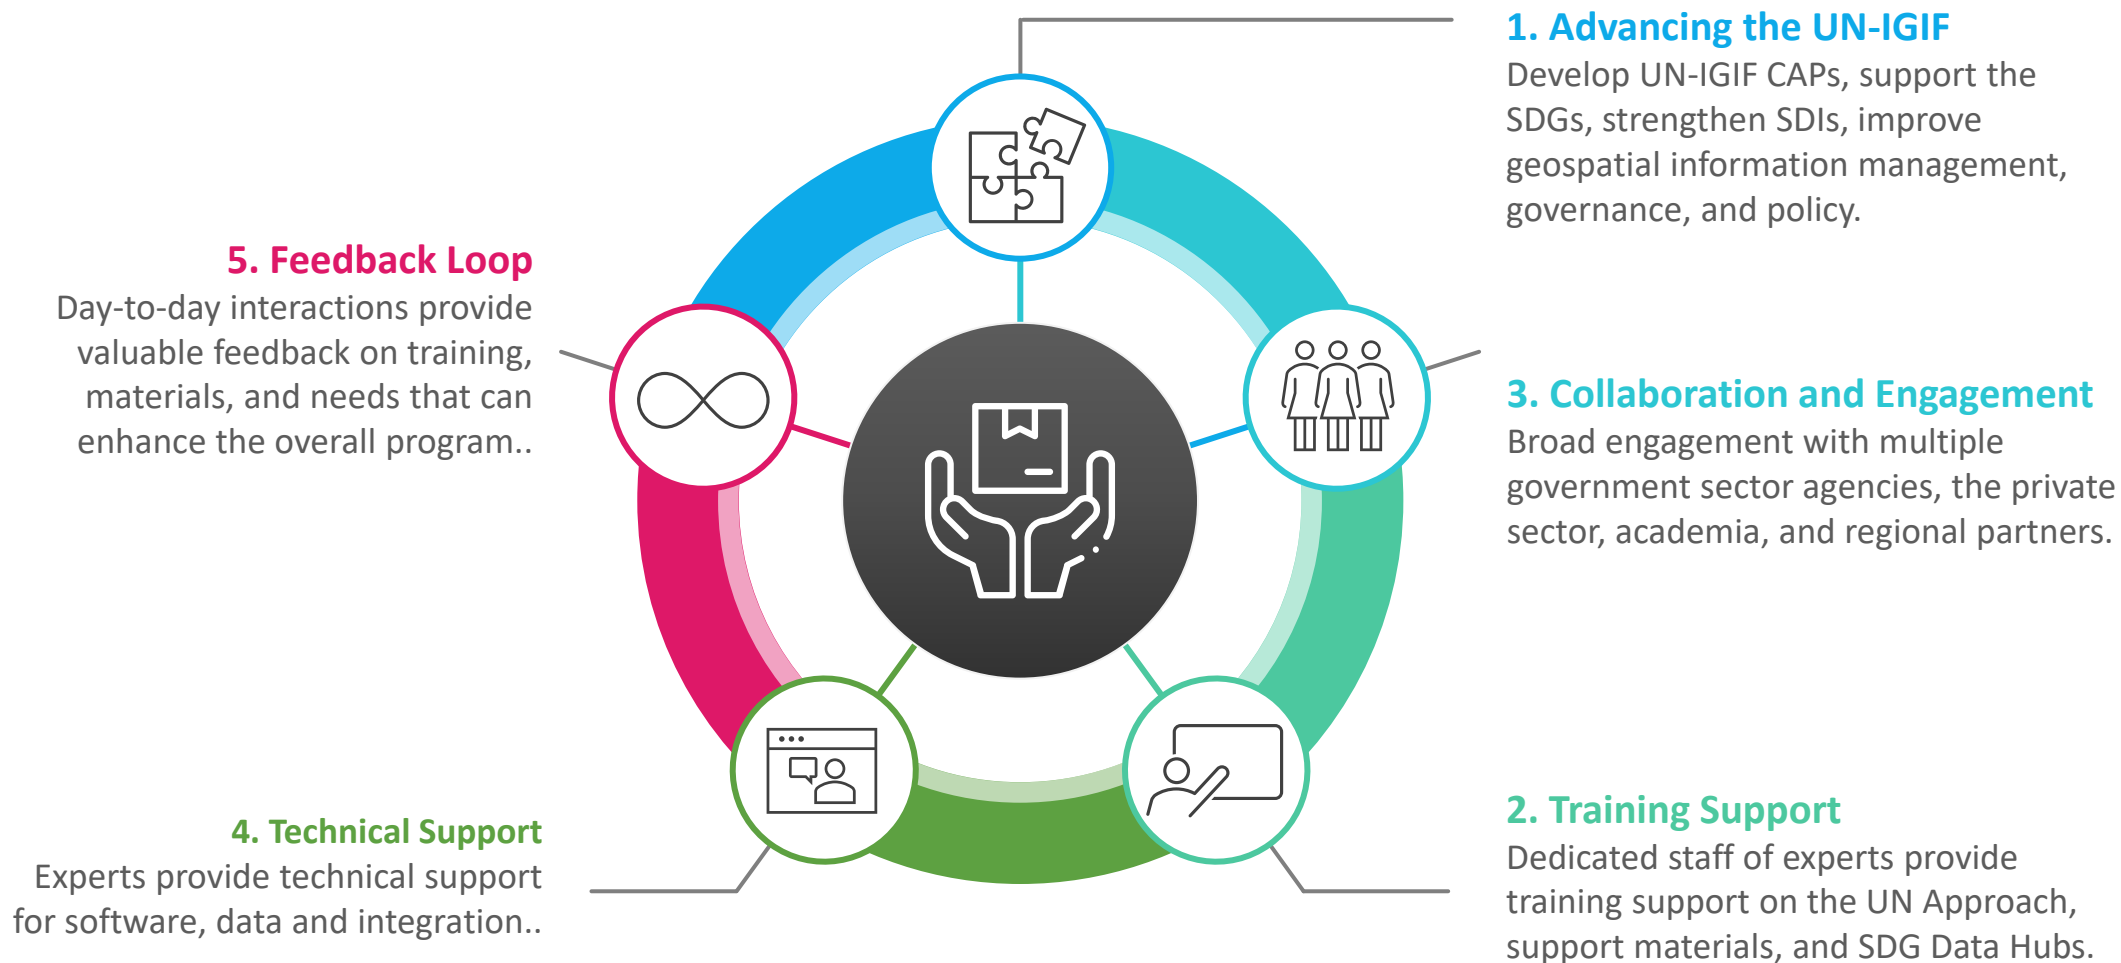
1. Advancing the UN-IGIF
Develop UN-IGIF CAPs, support the SDGs, strengthen SDIs, improve geospatial information management, governance, and policy.

5. Feedback Loop
Day-to-day interactions provide valuable feedback on training, materials, and needs that can enhance the overall program..

3. Collaboration and Engagement
Broad engagement with multiple government sector agencies, the private sector, academia, and regional partners.

4. Technical Support
Experts provide technical support for software, data and integration..

2. Training Support
Dedicated staff of experts provide training support on the UN Approach, support materials, and SDG Data Hubs.